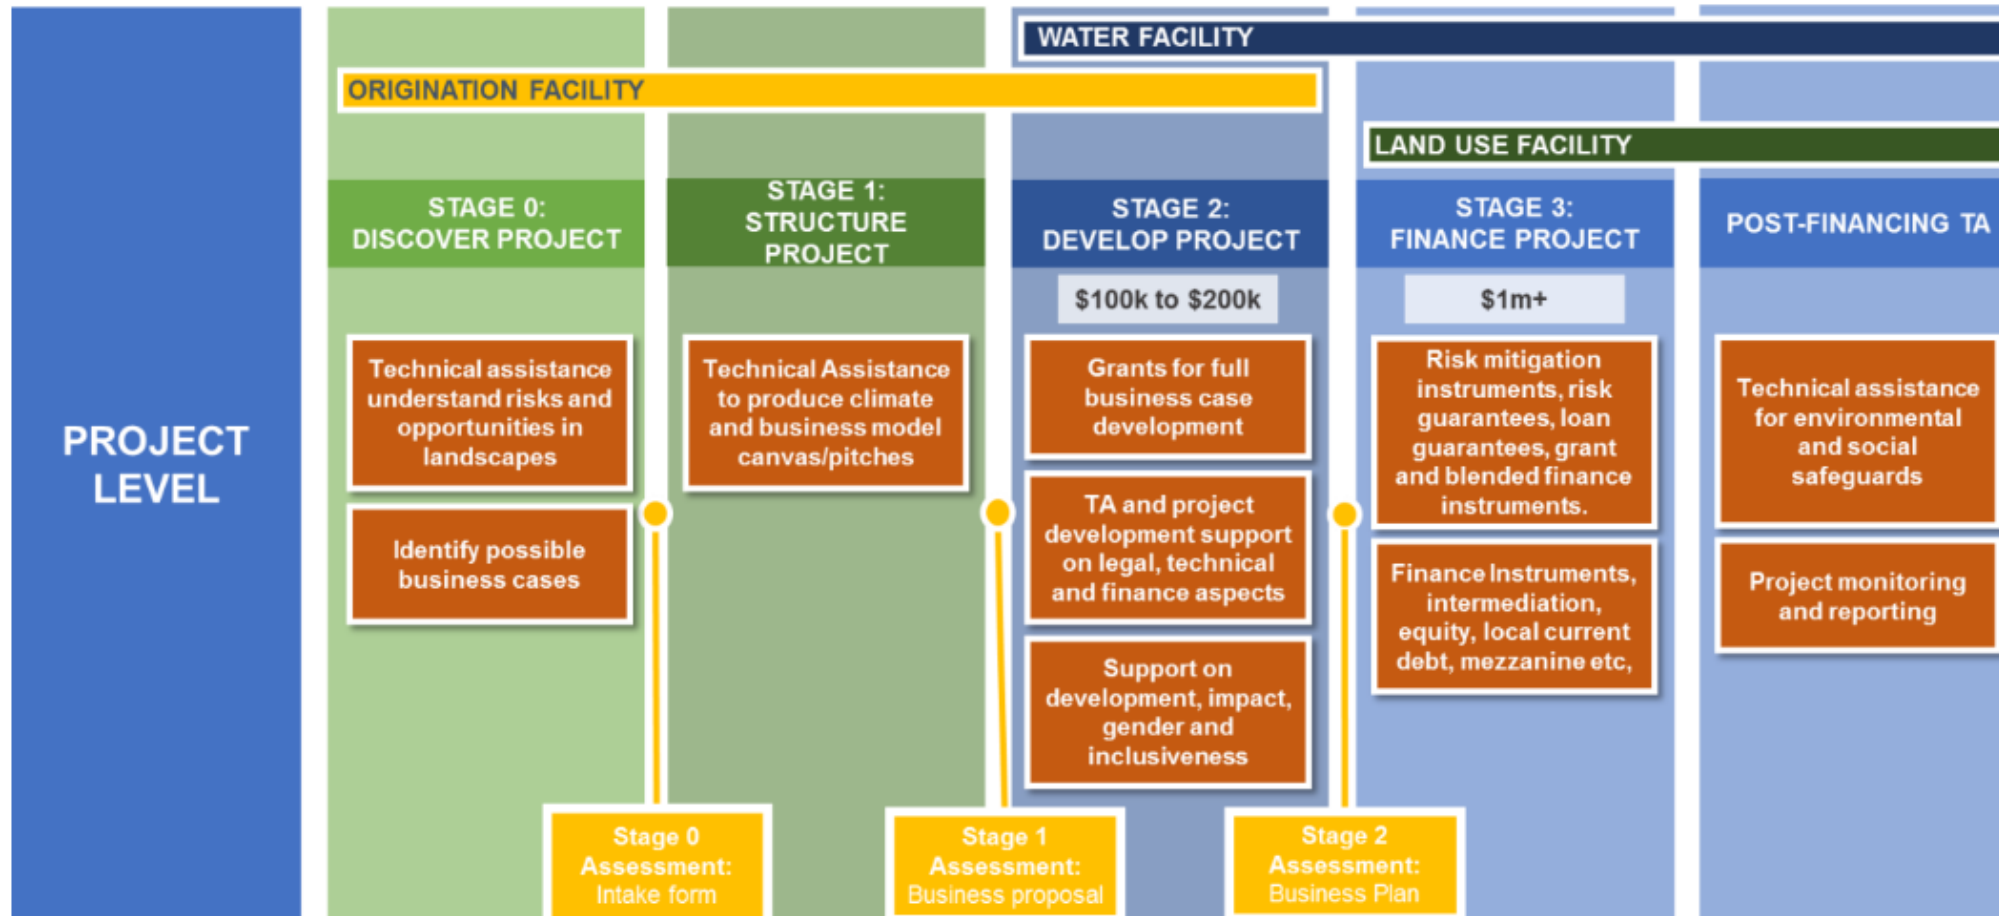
PROJECT LEVEL

WATER FACILITY

ORIGINATION FACILITY

LAND USE FACILITY

STAGE 0: DISCOVER PROJECT

Technical assistance understand risks and opportunities in landscapes

Identify possible business cases

STAGE 1: STRUCTURE PROJECT

Technical Assistance to produce climate and business model canvas/pitches

STAGE 2: DEVELOP PROJECT

$100k to $200k

Grants for full business case development

TA and project development support on legal, technical and finance aspects

Support on development, impact, gender and inclusiveness

STAGE 3: FINANCE PROJECT

$1m+

Risk mitigation instruments, risk guarantees, loan guarantees, grant and blended finance instruments.

Finance Instruments, intermediation, equity, local current debt, mezzanine etc,

POST-FINANCING TA

Technical assistance for environmental and social safeguards

Project monitoring and reporting

Stage 0 Assessment: Intake form

Stage 1 Assessment: Business proposal

Stage 2 Assessment: Business Plan